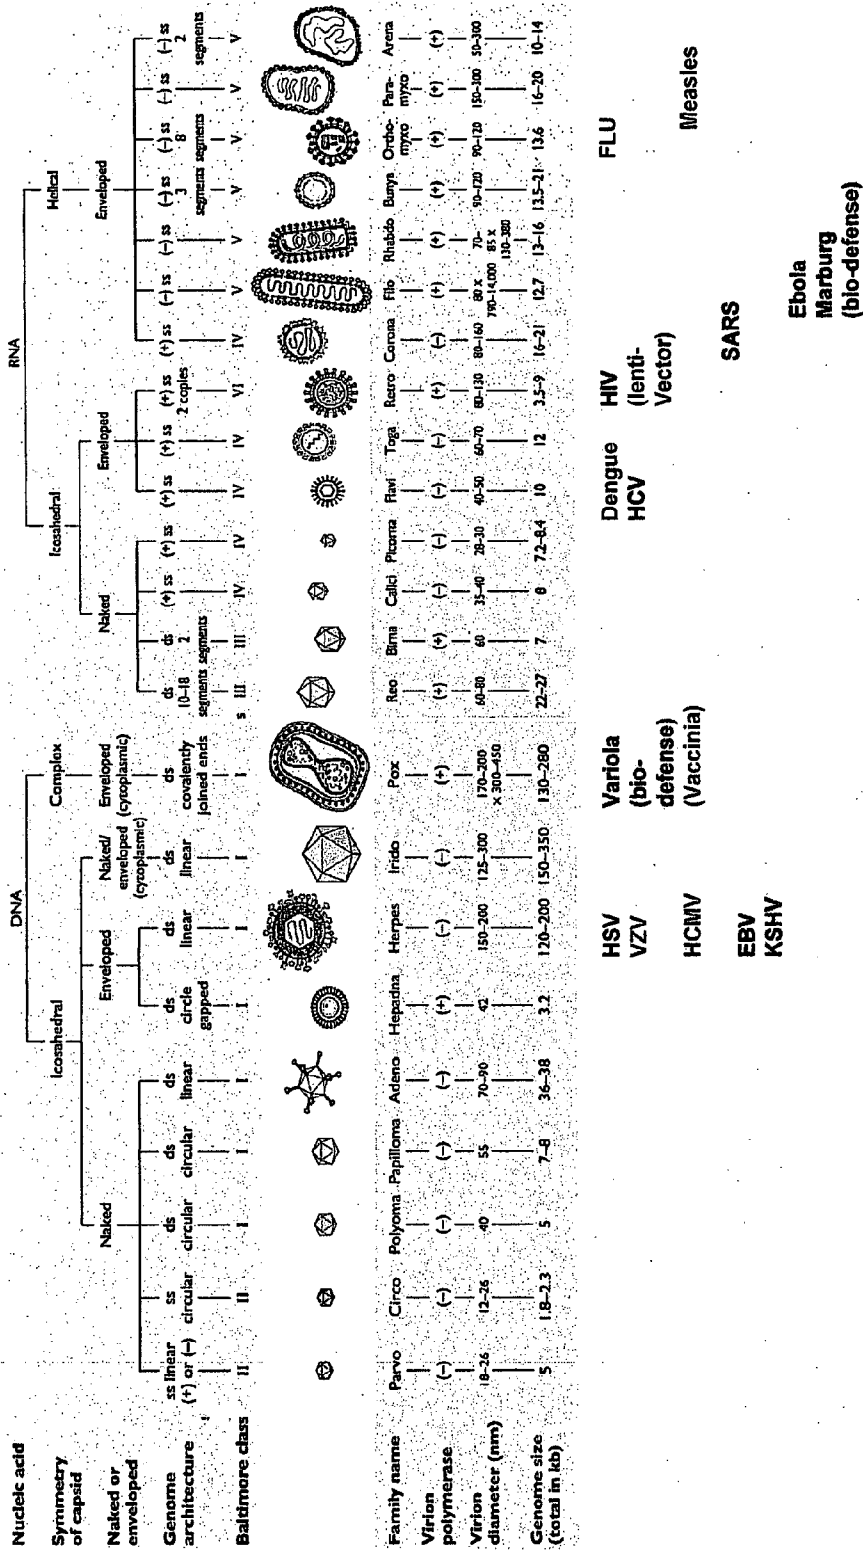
Nucleic acid

Symmetry of capsid

Naked or enveloped

Genome architecture

Baltimore class

Family name

Virion polymerase

Virion diameter (nm)

Genome size (total in kb)

DNA

Icosahedral

Naked

Enveloped

Naked/ enveloped (cytoplasmic)

Complex

Enveloped (cytoplasmic)

| | | | | | | | | |
|---|---|---|---|---|---|---|---|---|
| Genome architecture | ss linear (+) or (−) | ss circular | ds circular | ds circular | ds linear | ds circle gapped | ds linear | ds linear | ds covalently joined ends |
| Baltimore class | II | II | I | I | I | I | I | I | I |
| Family name | Parvo | Circo | Polyoma | Papilloma | Adeno | Hepadna | Herpes | Irido | Pox |
| Virion polymerase | (−) | (−) | (−) | (−) | (−) | (+) | (−) | (−) | (+) |
| Virion diameter (nm) | 18–26 | 12–26 | 40 | 55 | 70–90 | 42 | 150–200 | 125–300 | 170–200 × 300–450 |
| Genome size (total in kb) | 5 | 1.8–2.3 | 5 | 7–8 | 36–38 | 3.2 | 120–200 | 150–350 | 130–280 |

HSV
VZV

HCMV

EBV
KSHV

Variola (bio-defense) (Vaccinia)

RNA

Icosahedral

Naked

Enveloped

Helical

Enveloped

| | | | | | | | | | | | | | | |
|---|---|---|---|---|---|---|---|---|---|---|---|---|---|---|
| Genome architecture | ds 10–18 segments | ds 2 segments | (+) ss | (+) ss | (+) ss | (+) ss | (+) ss 2 copies | (+) ss | (−) ss | (−) ss | (−) ss 3 segments | (−) ss 8 segments | (−) ss | (−) ss 2 segments |
| Baltimore class | III | III | IV | IV | IV | IV | VI | IV | V | V | V | V | V | V |
| Family name | Reo | Birna | Calici | Picorna | Flavi | Toga | Retro | Corona | Filo | Rhabdo | Bunya | Ortho-myxo | Para-myxo | Arena |
| Virion polymerase | (+) | (+) | (−) | (−) | (−) | (−) | (+) | (−) | (+) | (+) | (+) | (+) | (+) | (+) |
| Virion diameter (nm) | 60–80 | 60 | 35–40 | 28–30 | 40–50 | 60–70 | 80–130 | 80–160 | 80 × 790–14,000 | 70–85 × 130–380 | 90–120 | 90–120 | 150–300 | 50–300 |
| Genome size (total in kb) | 22–27 | 7 | 8 | 7.2–8.4 | 10 | 12 | 3.5–9 | 16–21 | 12.7 | 13–16 | 13.5–21 | 13.6 | 16–20 | 10–14 |

Dengue
HCV

HIV (lenti-Vector)

SARS

Ebola
Marburg
(bio-defense)

FLU

Measles